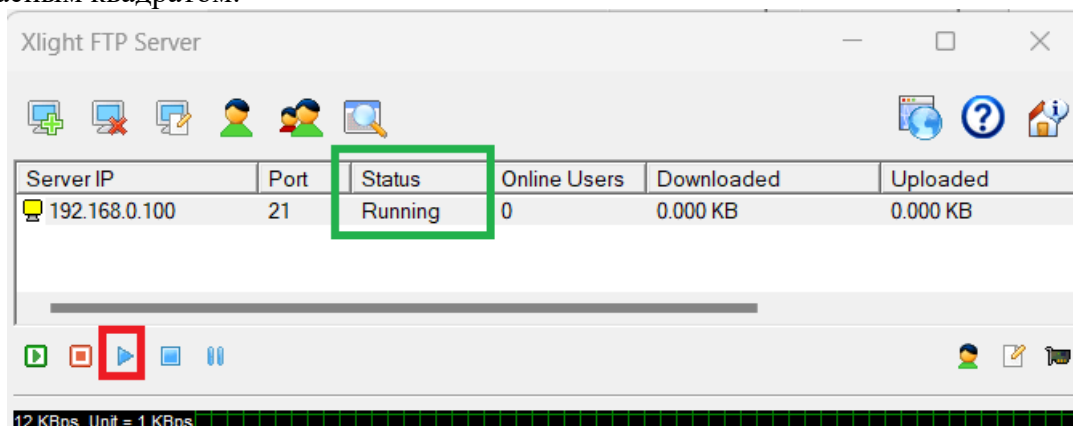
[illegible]ным квадратом.

Xlight FTP Server

| Server IP | Port | Status | Online Users | Downloaded | Uploaded |
|---|---|---|---|---|---|
| 192.168.0.100 | 21 | Running | 0 | 0.000 KB | 0.000 KB |

12 KBps, Unit = 1 KBps